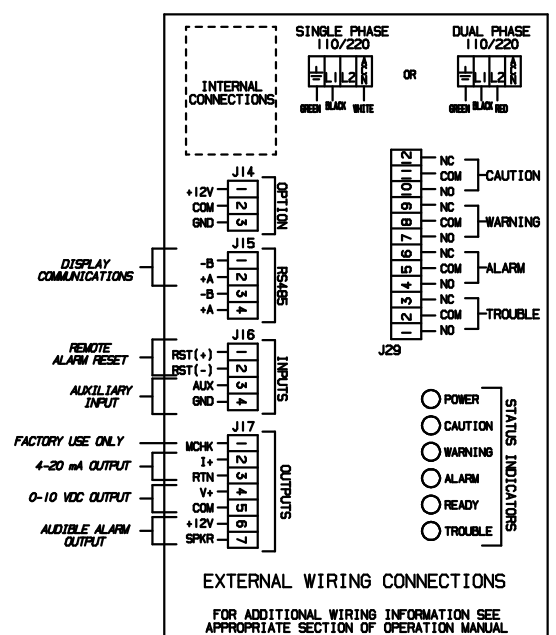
SINGLE PHASE
110/220

L1 L2 A/N

GREEN BLACK WHITE

OR

DUAL PHASE
110/220

L1 L2 A/N

GREEN BLACK RED

INTERNAL CONNECTIONS

J14
+12V 1
COM 2
GND 3
OPTION

DISPLAY COMMUNICATIONS

J15
-B 1
+A 2
-B 3
+A 4
RS485

REMOTE ALARM RESET

J16
RST(+) 1
RST(-) 2
AUX 3
GND 4
INPUTS

AUXILIARY INPUT

FACTORY USE ONLY

4-20 mA OUTPUT

0-10 VDC OUTPUT

AUDIBLE ALARM OUTPUT

J17
MCHK 1
I+ 2
RTN 3
V+ 4
COM 5
+12V 6
SPKR 7
OUTPUTS

12 NC
11 COM
10 NO
CAUTION
9 NC
8 COM
7 NO
WARNING
6 NC
5 COM
4 NO
ALARM
3 NC
2 COM
1 NO
TROUBLE

J29

POWER
CAUTION
WARNING
ALARM
READY
TROUBLE
STATUS INDICATORS

EXTERNAL WIRING CONNECTIONS

FOR ADDITIONAL WIRING INFORMATION SEE APPROPRIATE SECTION OF OPERATION MANUAL